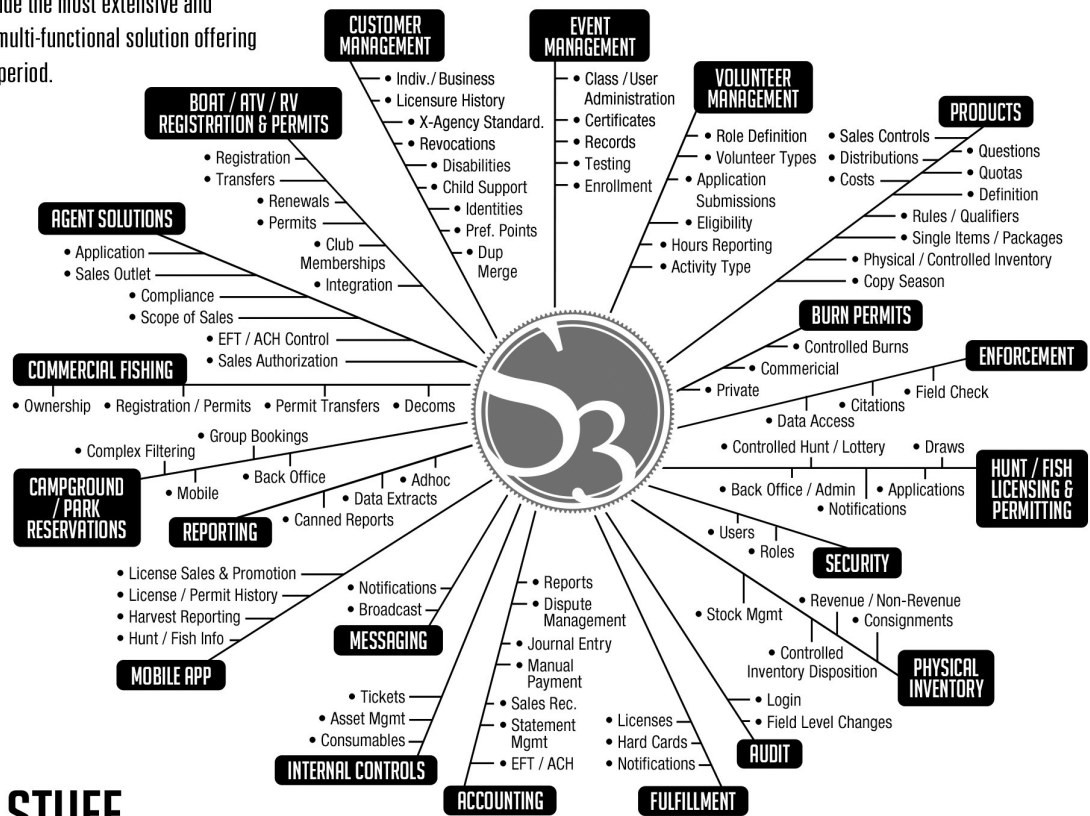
ide the most extensive and multi-functional solution offering period.

CUSTOMER MANAGEMENT
• Indiv./Business
• Licensure History
• X-Agency Standard.
• Revocations
• Disabilities
• Child Support
• Identities
• Pref. Points
• Dup Merge

EVENT MANAGEMENT
• Class / User Administration
• Certificates
• Records
• Testing
• Enrollment

VOLUNTEER MANAGEMENT
• Role Definition
• Volunteer Types
• Application Submissions
• Eligibility
• Hours Reporting
• Activity Type

PRODUCTS
• Sales Controls
• Distributions
• Costs
• Questions
• Quotas
• Definition
• Rules / Qualifiers
• Single Items / Packages
• Physical / Controlled Inventory
• Copy Season

BOAT / ATV / RV REGISTRATION & PERMITS
• Registration
• Transfers
• Renewals
• Permits
• Club Memberships
• Integration

AGENT SOLUTIONS
• Application
• Sales Outlet
• Compliance
• Scope of Sales
• EFT / ACH Control
• Sales Authorization

BURN PERMITS
• Controlled Burns
• Commercial
• Private

ENFORCEMENT
• Field Check
• Citations
• Data Access

COMMERCIAL FISHING
• Ownership • Registration / Permits • Permit Transfers • Decoms

CAMPGROUND / PARK RESERVATIONS
• Group Bookings
• Complex Filtering
• Mobile
• Back Office

REPORTING
• Adhoc
• Data Extracts
• Canned Reports

HUNT / FISH LICENSING & PERMITTING
• Controlled Hunt / Lottery
• Draws
• Back Office / Admin
• Applications
• Notifications

SECURITY
• Users
• Roles

MOBILE APP
• License Sales & Promotion
• License / Permit History
• Harvest Reporting
• Hunt / Fish Info

MESSAGING
• Notifications
• Broadcast

ACCOUNTING
• Reports
• Dispute Management
• Journal Entry
• Manual Payment
• Sales Rec.
• Statement Mgmt
• EFT / ACH

PHYSICAL INVENTORY
• Stock Mgmt
• Revenue / Non-Revenue
• Consignments
• Controlled Inventory Disposition

AUDIT
• Login
• Field Level Changes

INTERNAL CONTROLS
• Tickets
• Asset Mgmt
• Consumables

FULFILLMENT
• Licenses
• Hard Cards
• Notifications

STUFF